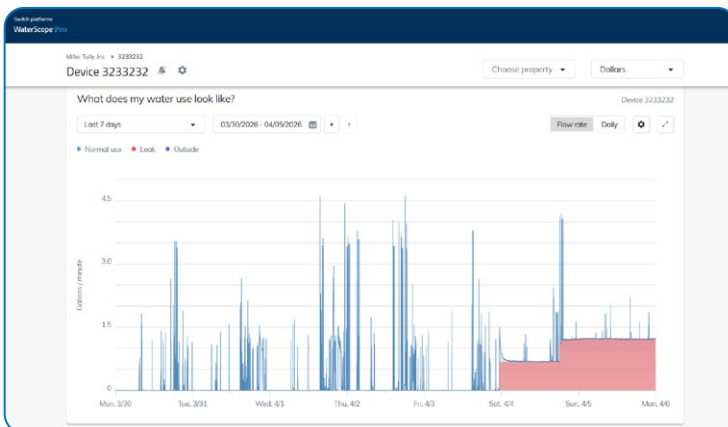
Switch platforms
WaterScope Pro

Miller Tully, Inc. > 3233232
Device 3233232

Choose property
Dollars

What does my water use look like?
Device 3233232

Last 7 days
03/30/2026 - 04/05/2026
Flow rate
Daily

● Normal use ● Leak ● Outside

Gallons / minute

4.5
3.0
1.5
0

Mon, 3/30
Tue, 3/31
Wed, 4/1
Thu, 4/2
Fri, 4/3
Sat, 4/4
Sun, 4/5
Mon, 4/6